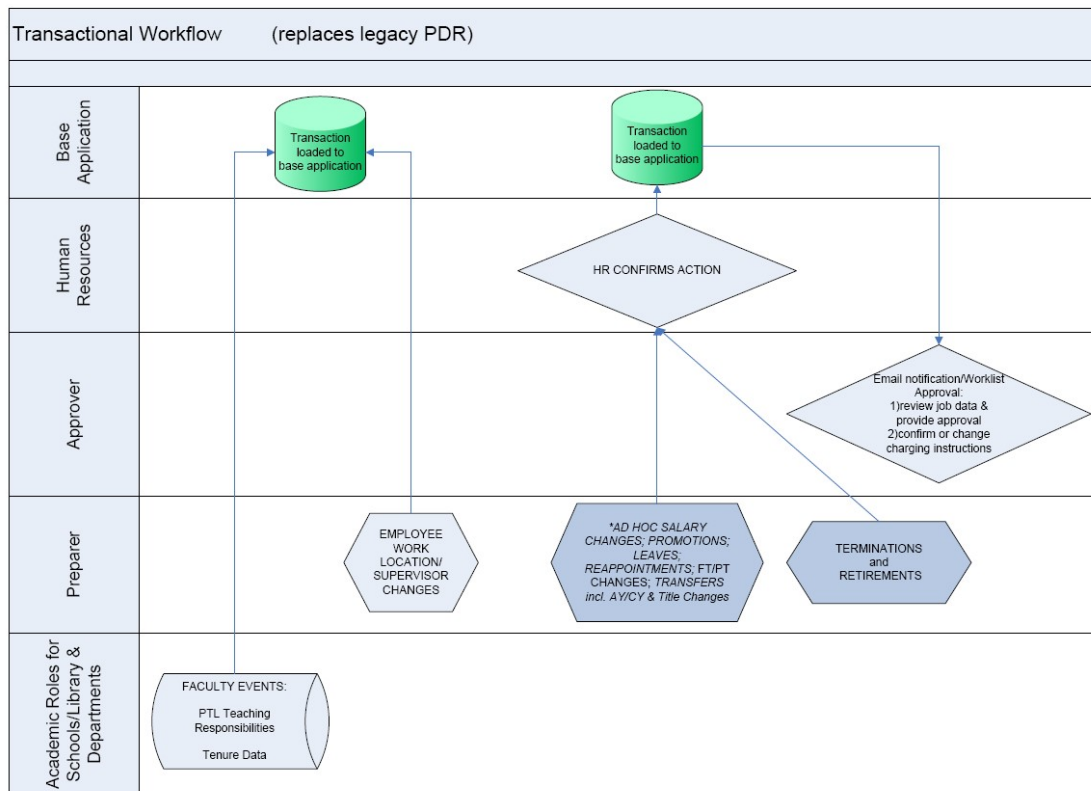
Transactional Workflow (replaces legacy PDR)

Base Application

Transaction loaded to base application

Transaction loaded to base application

Human Resources

HR CONFIRMS ACTION

Approver

Email notification/Worklist Approval: 1)review job data & provide approval 2)confirm or change charging instructions

Preparer

EMPLOYEE WORK LOCATION/ SUPERVISOR CHANGES

*AD HOC SALARY CHANGES; PROMOTIONS; LEAVES; REAPPOINTMENTS; FT/PT CHANGES; TRANSFERS incl. AY/CY & Title Changes

TERMINATIONS and RETIREMENTS

Academic Roles for Schools/Library & Departments

FACULTY EVENTS:

PTL Teaching Responsibilities

Tenure Data